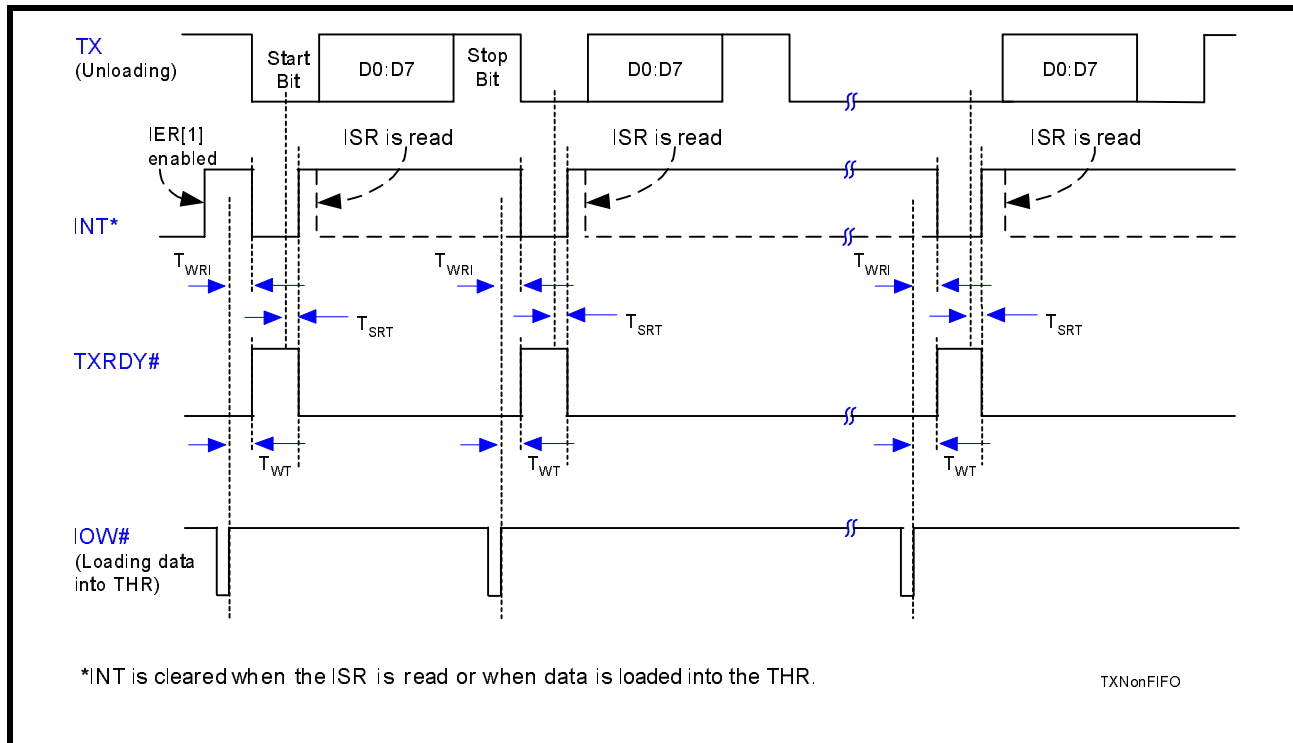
TX
(Unloading)
Start Bit
D0:D7
Stop Bit
D0:D7
D0:D7

IER[1] enabled
ISR is read
ISR is read
ISR is read

INT*

$T_{WRI}$
$T_{WRI}$
$T_{WRI}$

$T_{SRT}$
$T_{SRT}$
$T_{SRT}$

TXRDY#

$T_{WT}$
$T_{WT}$
$T_{WT}$

IOW#
(Loading data into THR)

*INT is cleared when the ISR is read or when data is loaded into the THR.

TXNonFIFO